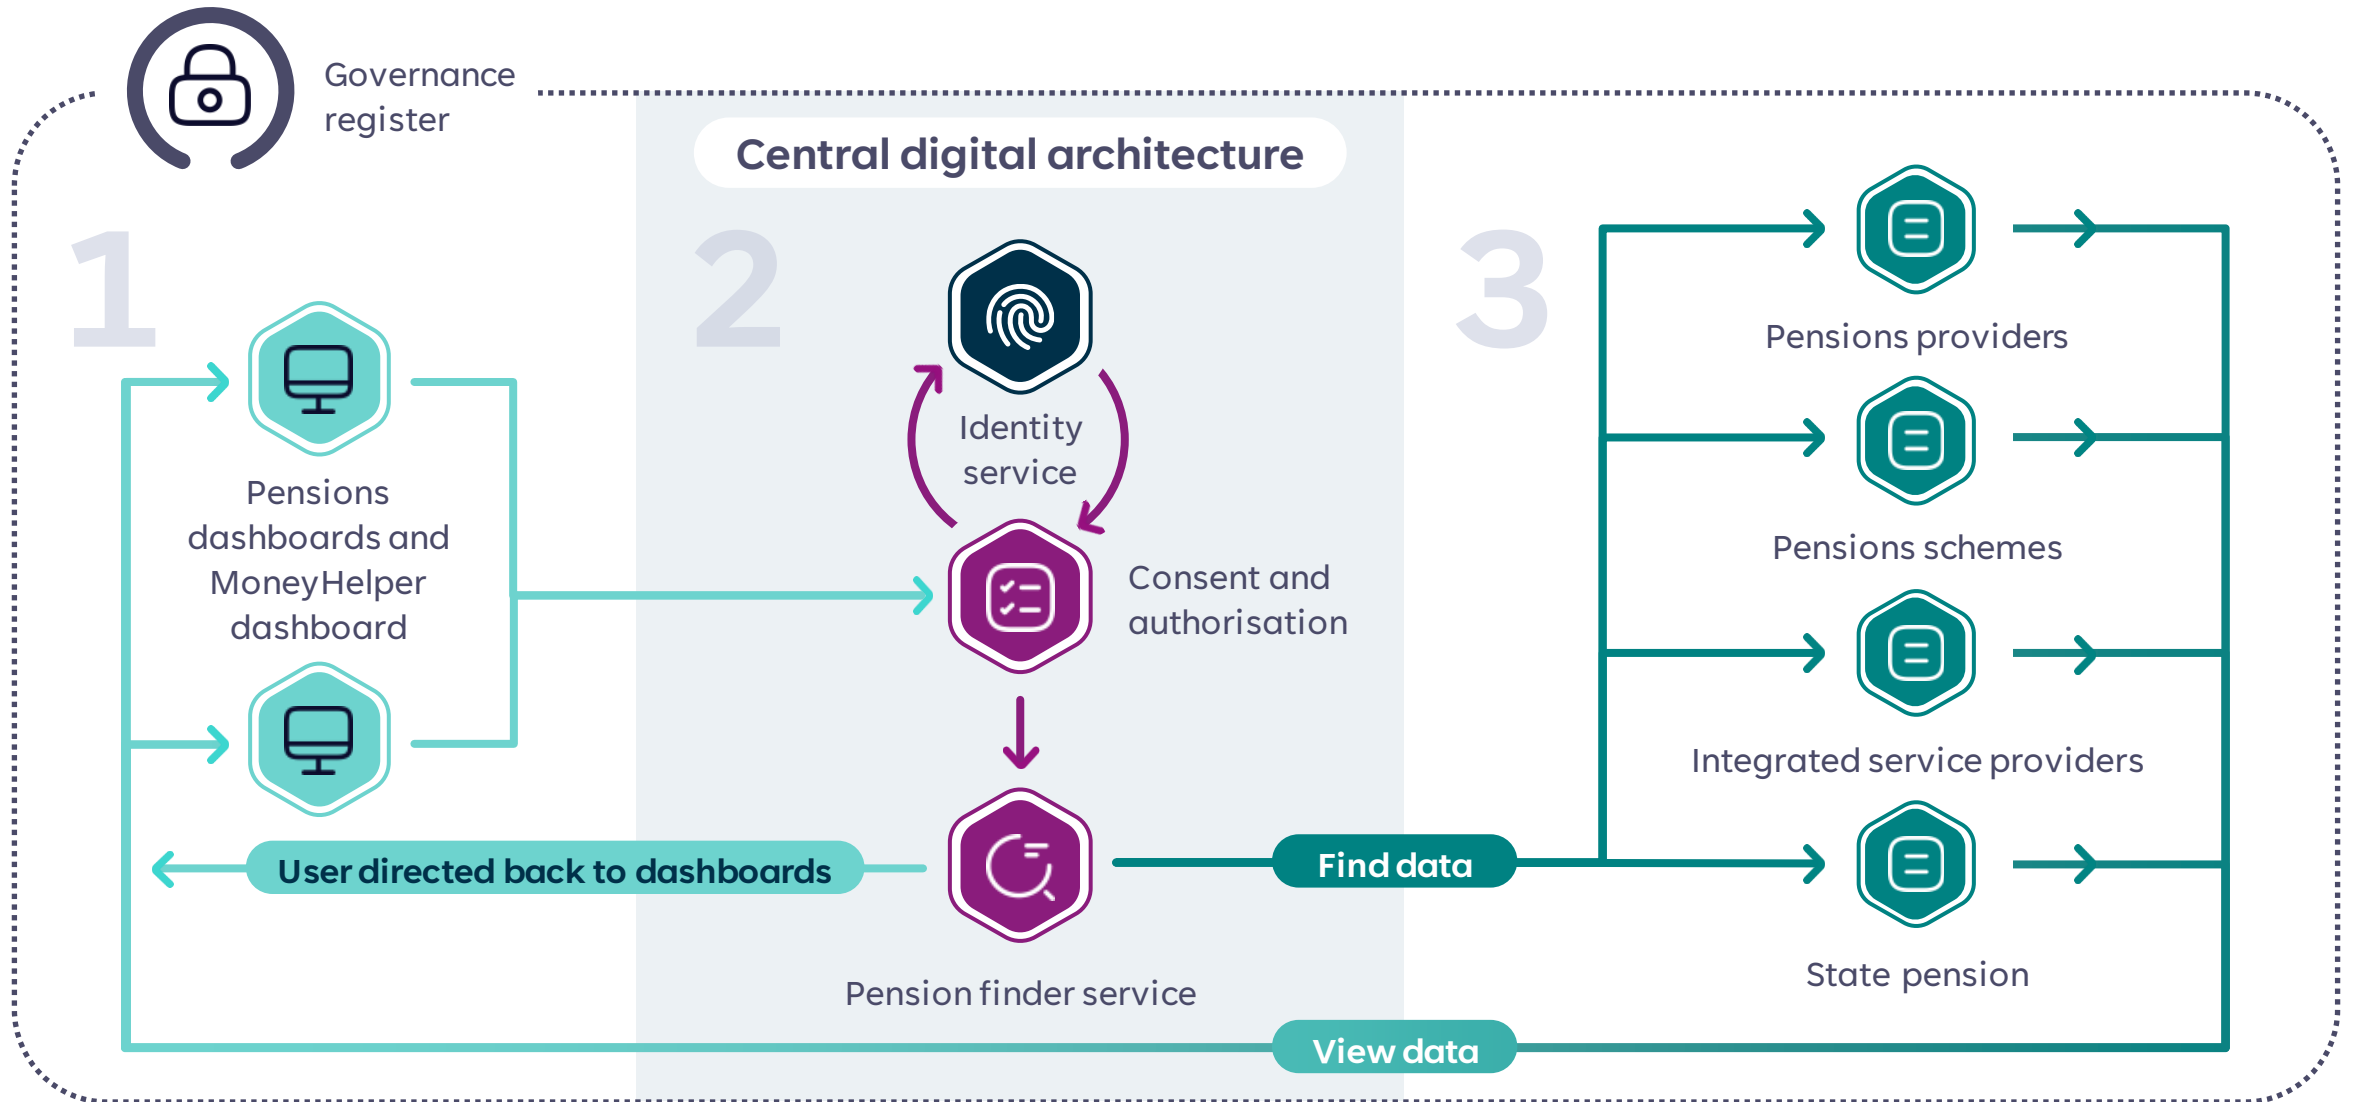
Governance register

Central digital architecture

1

Pensions dashboards and MoneyHelper dashboard

2

Identity service

Consent and authorisation

Pension finder service

User directed back to dashboards

Find data

3

Pensions providers

Pensions schemes

Integrated service providers

State pension

View data